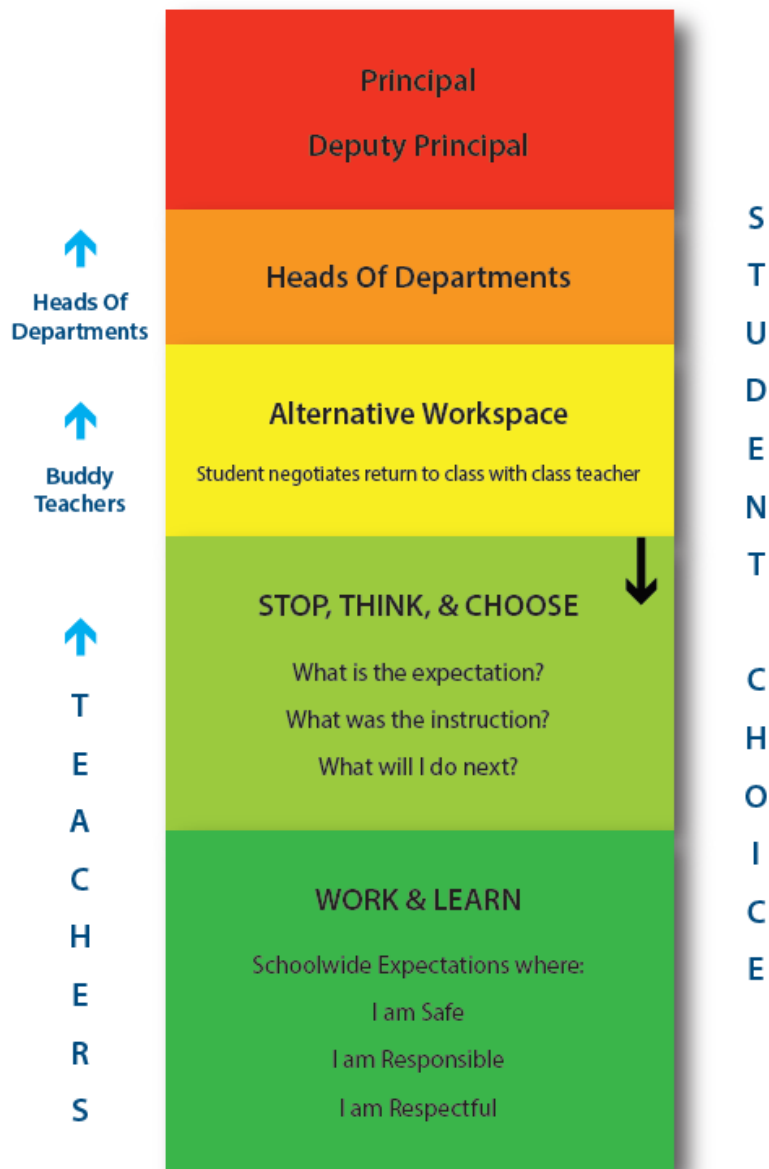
Principal

Deputy Principal

Heads Of Departments

Alternative Workspace

Student negotiates return to class with class teacher

STOP, THINK, & CHOOSE

What is the expectation?

What was the instruction?

What will I do next?

WORK & LEARN

Schoolwide Expectations where:

I am Safe

I am Responsible

I am Respectful

Heads Of Departments

Buddy Teachers

T E A C H E R S

S T U D E N T

C H O I C E